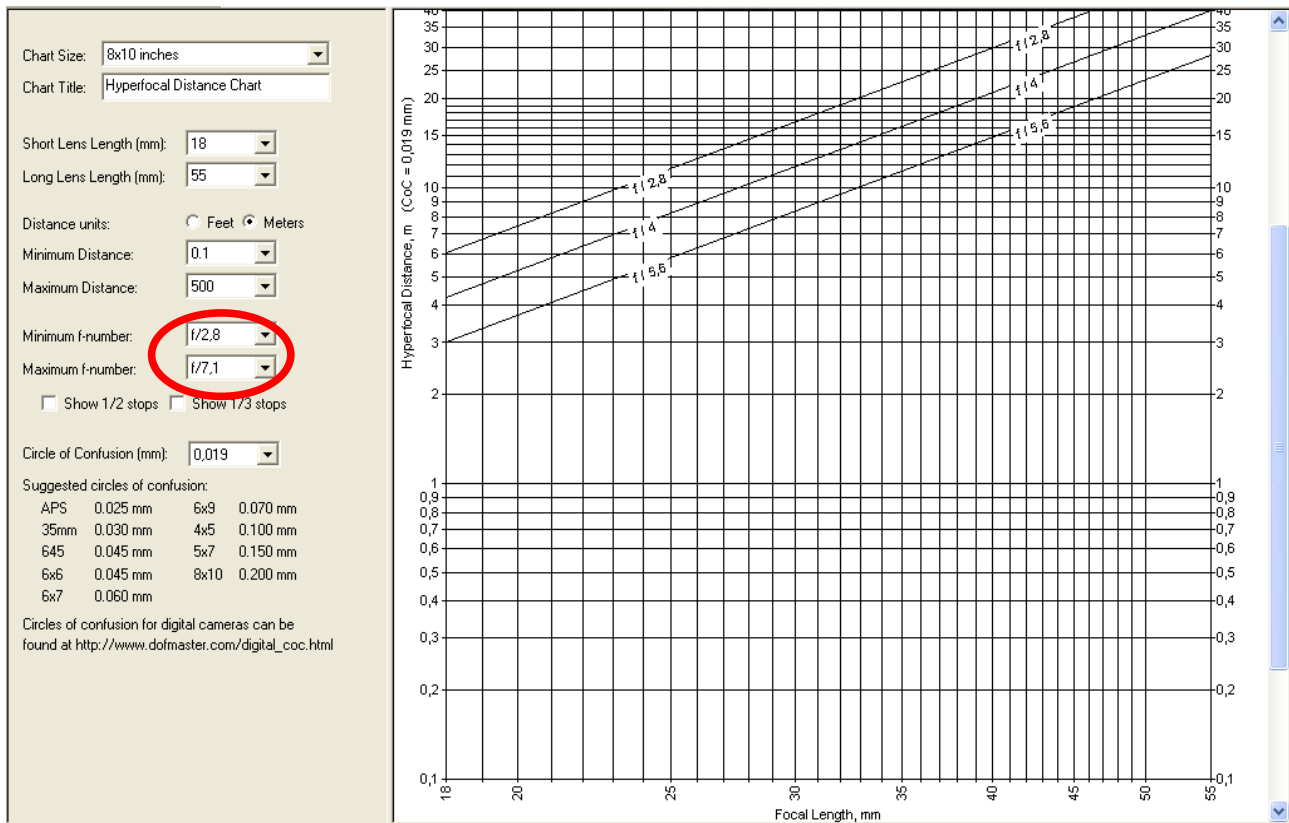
Chart Size: 8x10 inches
Chart Title: Hyperfocal Distance Chart

Short Lens Length (mm): 18
Long Lens Length (mm): 55

Distance units: Feet Meters
Minimum Distance: 0.1
Maximum Distance: 500

Minimum f-number: f/2,8
Maximum f-number: f/7,1
Show 1/2 stops Show 1/3 stops

Circle of Confusion (mm): 0,019
Suggested circles of confusion:

| APS | 0.025 mm | 6x9 | 0.070 mm |
|---|---|---|---|
| 35mm | 0.030 mm | 4x5 | 0.100 mm |
| 645 | 0.045 mm | 5x7 | 0.150 mm |
| 6x6 | 0.045 mm | 8x10 | 0.200 mm |
| 6x7 | 0.060 mm | | |

Circles of confusion for digital cameras can be found at http://www.dofmaster.com/digital_coc.html

40 35 30 25 20 15 10 9 8 7 6 5 4 3 2 1 0,9 0,8 0,7 0,6 0,5 0,4 0,3 0,2 0,1

f / 2,8
f / 4
f / 5,6
f / 2,8
f / 4
f / 5,6

Hyperfocal Distance, m (CoC = 0,019 mm)

18 20 25 30 35 40 45 50 55
Focal Length, mm